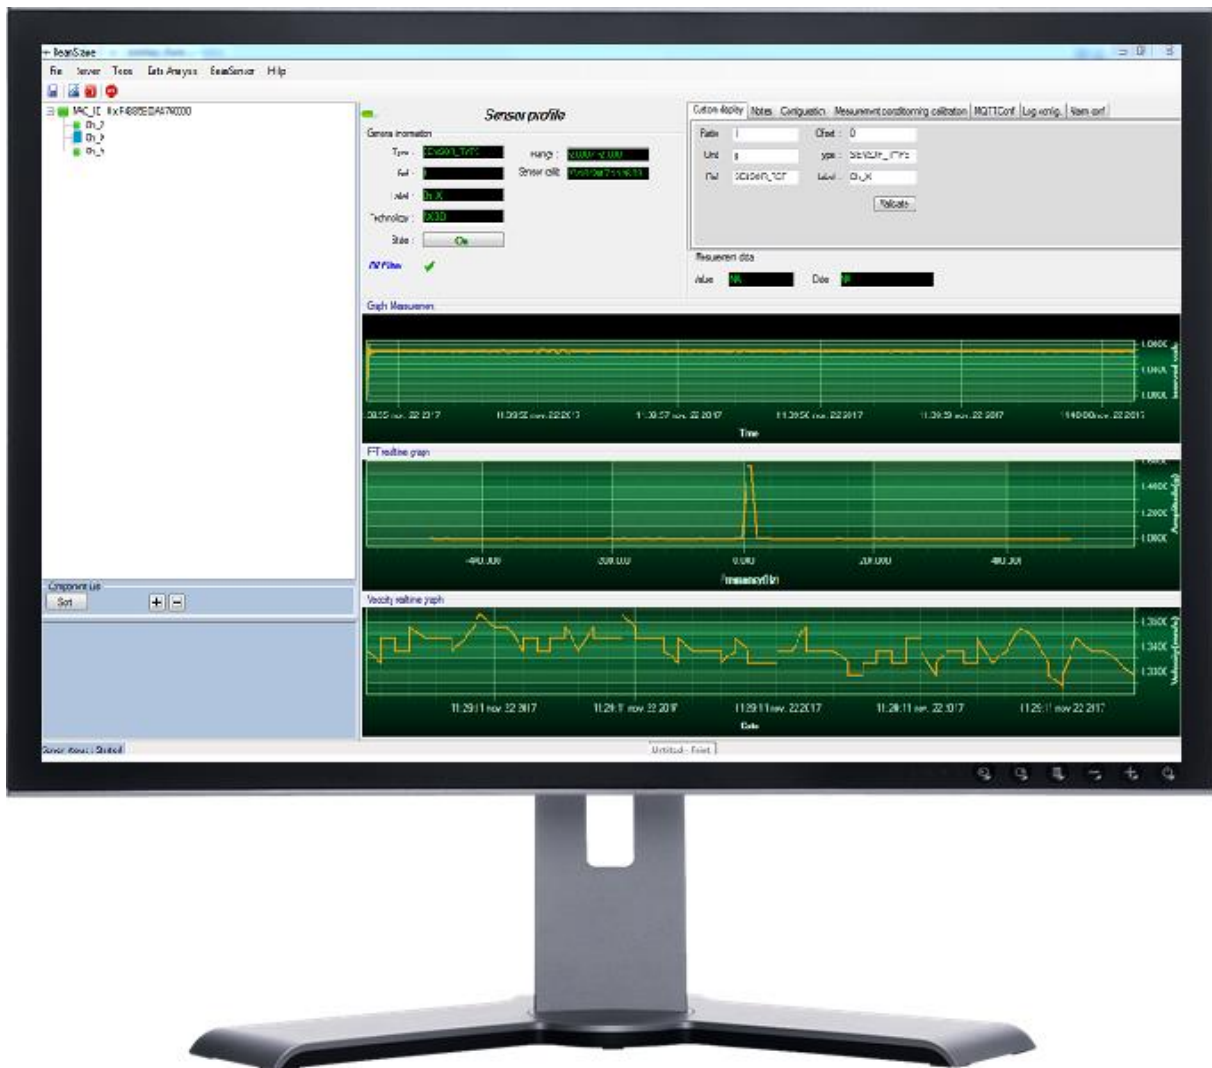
BeanScape

File Server Tools Data Analysis BeanServer Help

MAC_ID 0x F4B85EDA47A0000
Ch_Z
Ch_Y
Ch_X

Sensor profile

General information
Type : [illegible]
Ref : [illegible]
Label : Ch_X
Technology : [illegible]
State : On
Range : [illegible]
Sensor calib : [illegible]

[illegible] Filter

Custom display | Notes | Configuration | Measurement conditioning calibration | MQTTConf | Log config. | Alarm conf
Ratio : 1
Offset : 0
Unit : g
type : SENSOR_TYPE
Ref : SENSOR_REF
Label : Ch_X
Validate

Measurement data
Value : NA
Date : NA

Graph Measurement
1.080C
1.060C
1.040C
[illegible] nov. 22 2017
11:39:52 nov. 22 2017
11:39:57 nov. 22 2017
11:39:50 nov. 22 2017
11:39:59 nov. 22 2017
11:40:00 nov. 22 2017
Time

FFT realtime graph
1.400C
1.200C
1.000C
-400.000
-200.000
0.000
200.000
400.000
Frequency(Hz)

Velocity realtime graph
1.350C
1.340C
1.330C
11:29:11 nov. 22 2017
11:29:11 nov. 22 2017
11:29:11 nov. 22 2017
11:29:11 nov. 22 2017
11:29:11 nov. 22 2017
Date

Component List
Sort

Server status : Started
Untitled - Paint